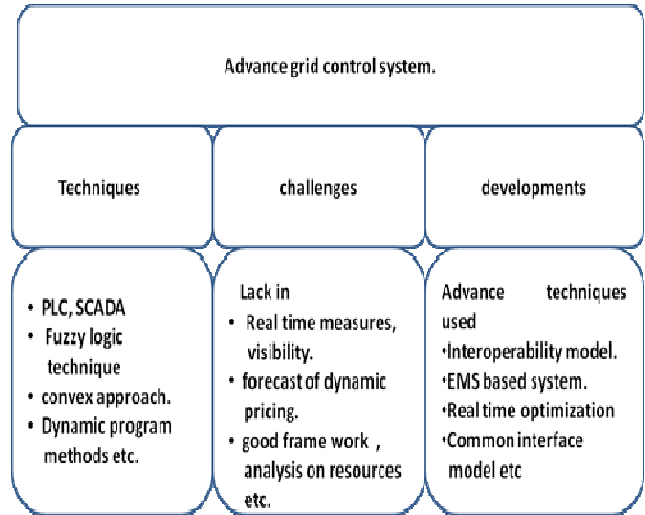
Advance grid control system.

Techniques

challenges

developments

- PLC, SCADA
- Fuzzy logic technique
- convex approach.
- Dynamic program methods etc.

Lack in
- Real time measures, visibility.
- forecast of dynamic pricing.
- good frame work , analysis on resources etc.

Advance techniques used
·Interoperability model.
·EMS based system.
·Real time optimization
·Common interface model etc